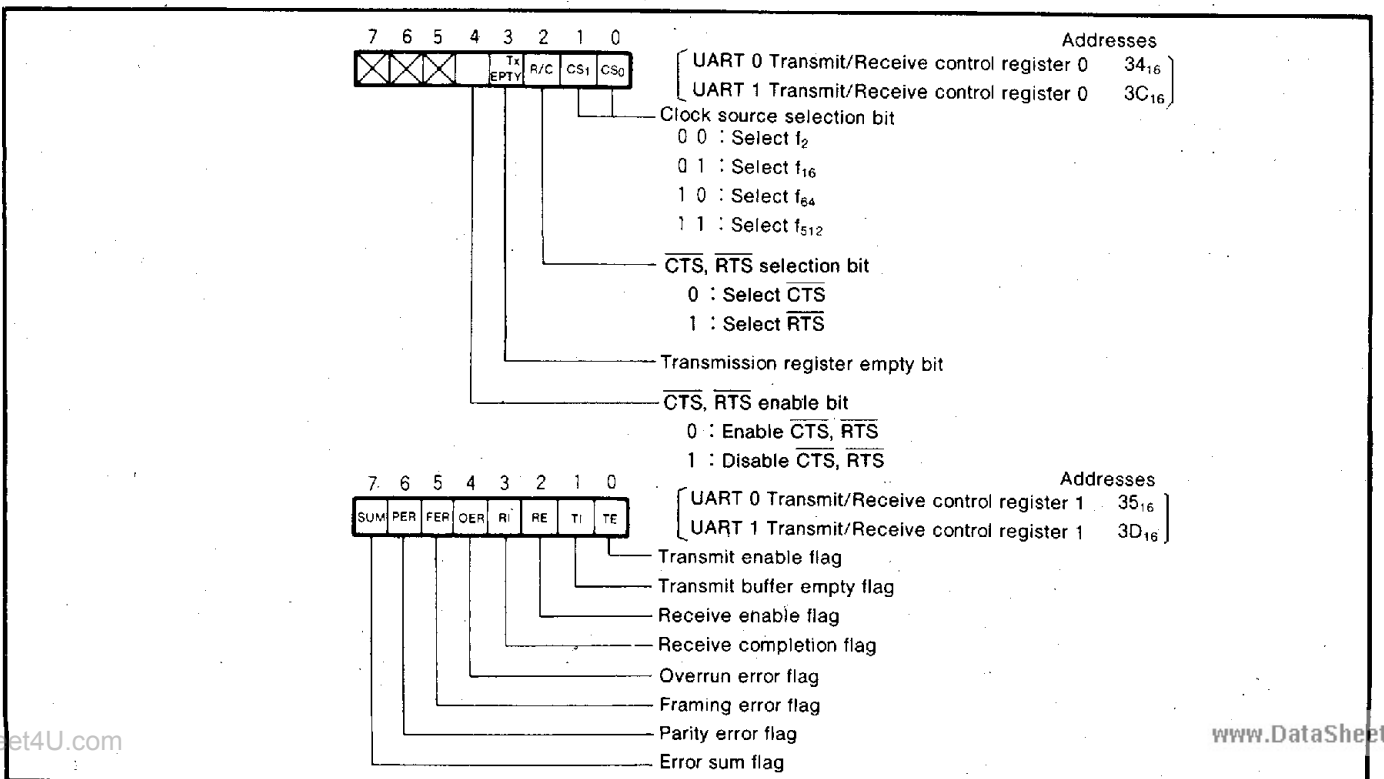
7 6 5 4 3 2 1 0

Tx EPTY | R/C | CS1 | CS0

Addresses
UART 0 Transmit/Receive control register 0 $34_{16}$
UART 1 Transmit/Receive control register 0 $3C_{16}$

Clock source selection bit
0 0 : Select $f_2$
0 1 : Select $f_{16}$
1 0 : Select $f_{64}$
1 1 : Select $f_{512}$

$\overline{CTS}$, $\overline{RTS}$ selection bit
0 : Select $\overline{CTS}$
1 : Select $\overline{RTS}$

Transmission register empty bit

$\overline{CTS}$, $\overline{RTS}$ enable bit
0 : Enable $\overline{CTS}$, $\overline{RTS}$
1 : Disable $\overline{CTS}$, $\overline{RTS}$

7 6 5 4 3 2 1 0

SUM | PER | FER | OER | RI | RE | TI | TE

Addresses
UART 0 Transmit/Receive control register 1 $35_{16}$
UART 1 Transmit/Receive control register 1 $3D_{16}$

Transmit enable flag
Transmit buffer empty flag
Receive enable flag
Receive completion flag
Overrun error flag
Framing error flag
Parity error flag
Error sum flag

et4U.com

www.DataShe